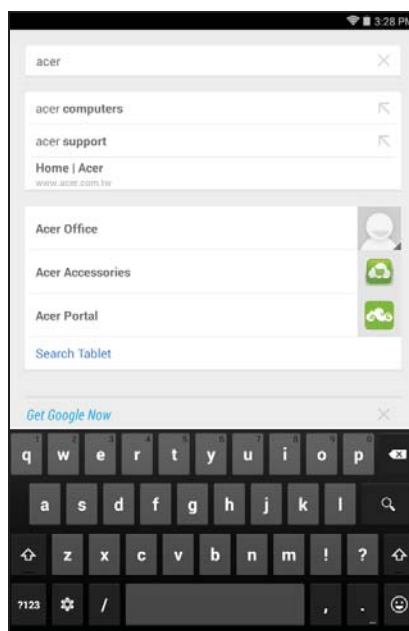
3:28 PM

acer

acer computers

acer support

Home | Acer
www.acer.com.tw

Acer Office

Acer Accessories

Acer Portal

Search Tablet

Get Google Now

1 2 3 4 5 6 7 8 9 0
q w e r t y u i o p

a s d f g h j k l

z x c v b n m ! ?

?123 / , .